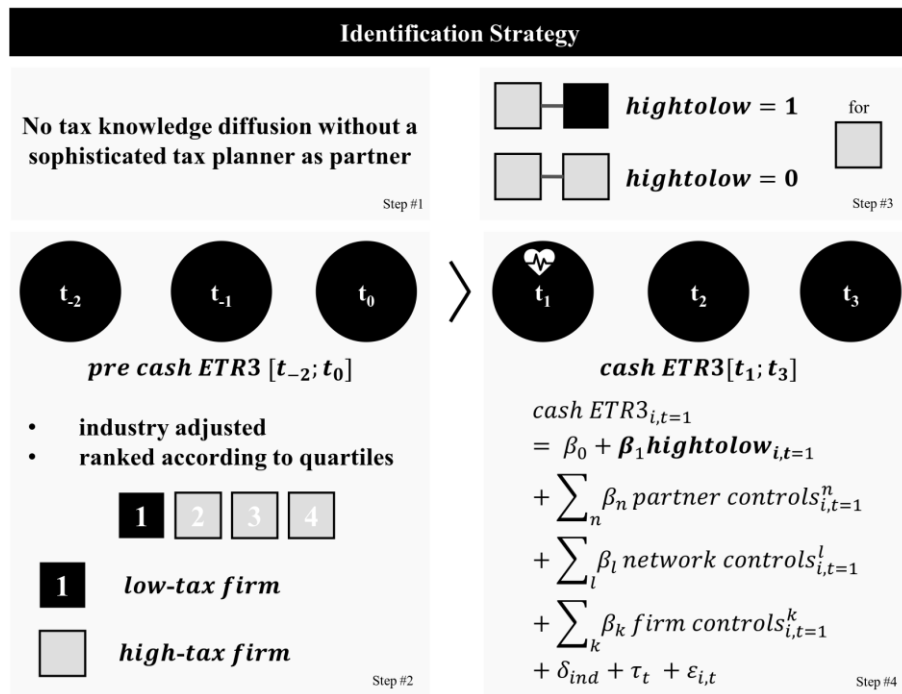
Identification Strategy

No tax knowledge diffusion without a sophisticated tax planner as partner

Step #1

$\boldsymbol{hightolow = 1}$

$\boldsymbol{hightolow = 0}$

for

Step #3

$t_{-2}$

$t_{-1}$

$t_0$

$\boldsymbol{pre\ cash\ ETR3\ [t_{-2}; t_0]}$

- industry adjusted
- ranked according to quartiles

1 2 3 4

1 $\boldsymbol{low\text{-}tax\ firm}$

$\boldsymbol{high\text{-}tax\ firm}$

Step #2

$t_1$

$t_2$

$t_3$

$\boldsymbol{cash\ ETR3[t_1; t_3]}$

$cash\ ETR3_{i,t=1}$
$= \beta_0 + \boldsymbol{\beta_1 hightolow_{i,t=1}}$
$+ \sum_n \beta_n\ partner\ controls_{i,t=1}^n$
$+ \sum_l \beta_l\ network\ controls_{i,t=1}^l$
$+ \sum_k \beta_k\ firm\ controls_{i,t=1}^k$
$+ \delta_{ind} + \tau_t + \varepsilon_{i,t}$

Step #4